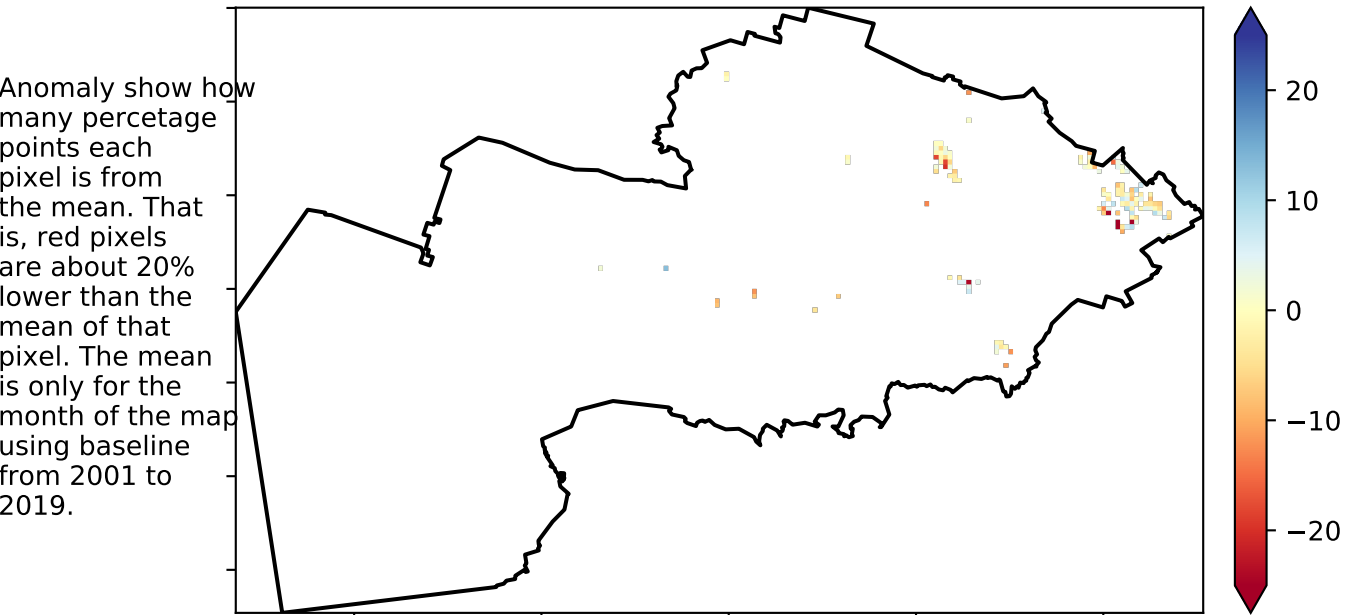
Anomaly show how many percetage points each pixel is from the mean. That is, red pixels are about 20% lower than the mean of that pixel. The mean is only for the month of the map using baseline from 2001 to 2019.

20
10
0
−10
−20